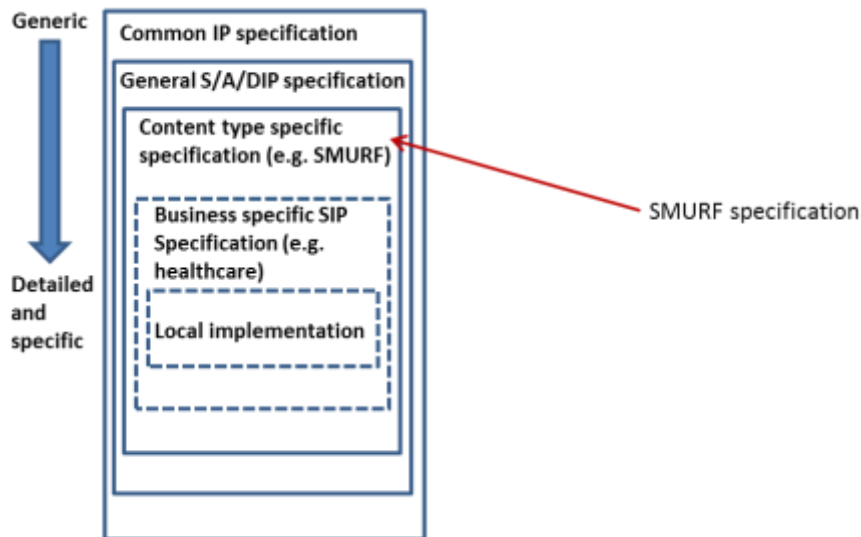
Generic

Detailed and specific

Common IP specification

General S/A/DIP specification

Content type specific specification (e.g. SMURF)

Business specific SIP Specification (e.g. healthcare)

Local implementation

SMURF specification